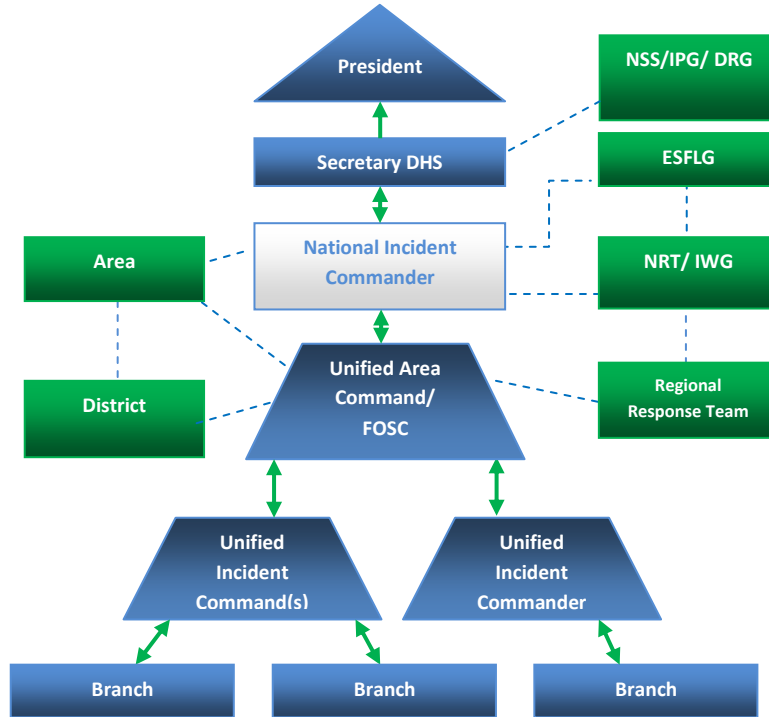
President

NSS/IPG/ DRG

Secretary DHS

ESFLG

Area

National Incident Commander

NRT/ IWG

Unified Area Command/ FOSC

District

Regional Response Team

Unified Incident Command(s)

Unified Incident Commander

Branch

Branch

Branch